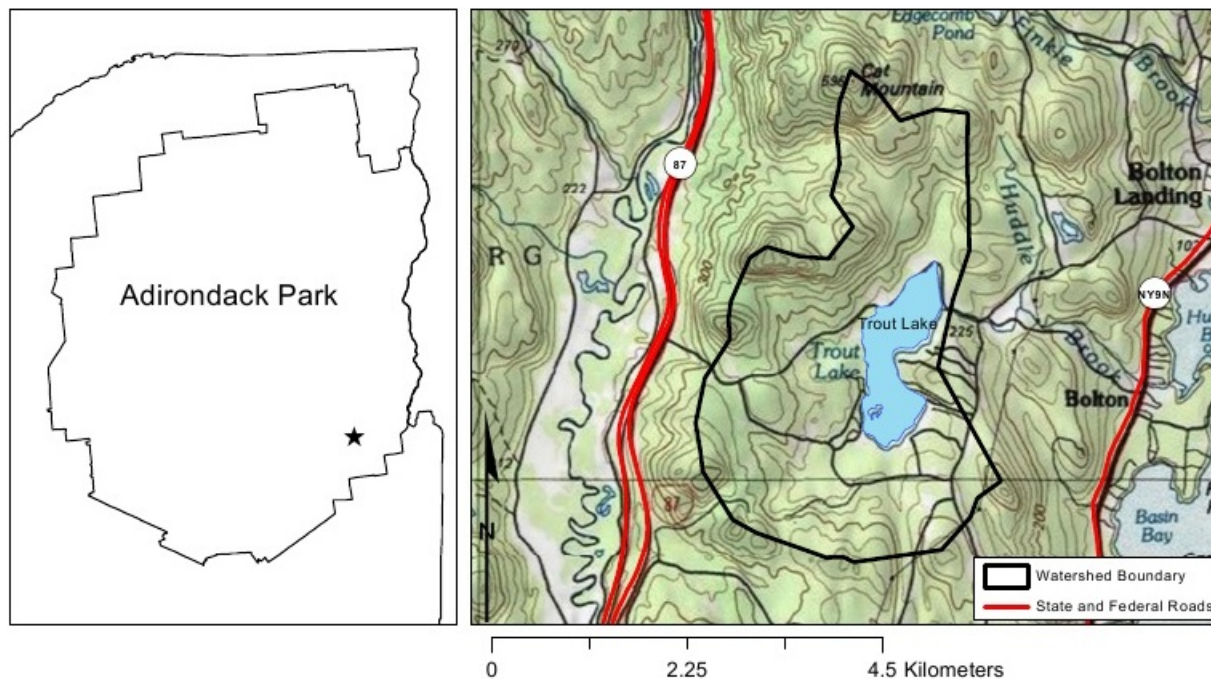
Adirondack Park

Edgecomb Pond

Finkle Brook

596 Cat Mountain

270

87

222

Bolton Landing

Huddle Brook

R G

300

102

NY9N

Trout Lake

225

Trout Lake

Hu B

Bolton

N

87

200

Basin Bay

Watershed Boundary

State and Federal Roads

0 2.25 4.5 Kilometers